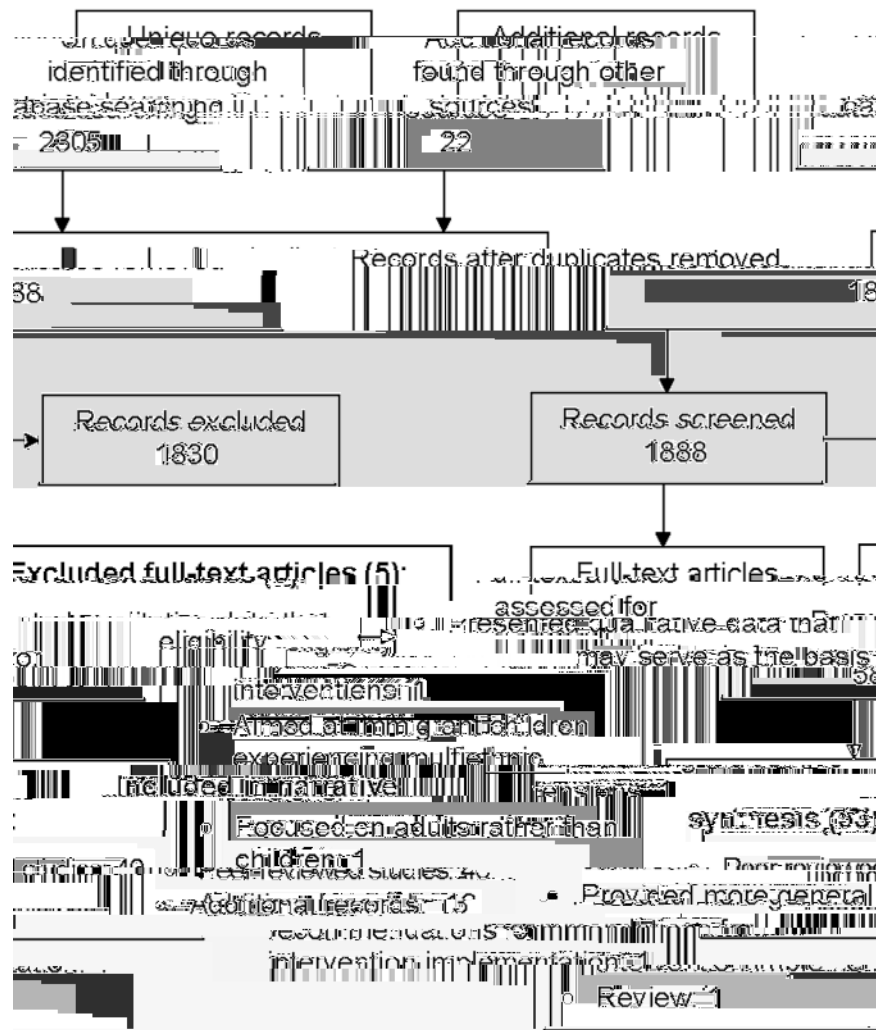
Unique records identified through database searching 2305

Additional records found through other sources 22

Records after duplicates removed

Records excluded 1830

Records screened 1888

Excluded full-text articles (5):

Full-text articles assessed for eligibility

Presented qualitative data that may serve as the basis

interventions: 1

Aimed at immigrant children experiencing multiethnic

Included in narrative

synthesis (53)

Focused on adults rather than children: 1

Additional records: 15

Provided more general recommendations

intervention implementation: 1

Review: 1